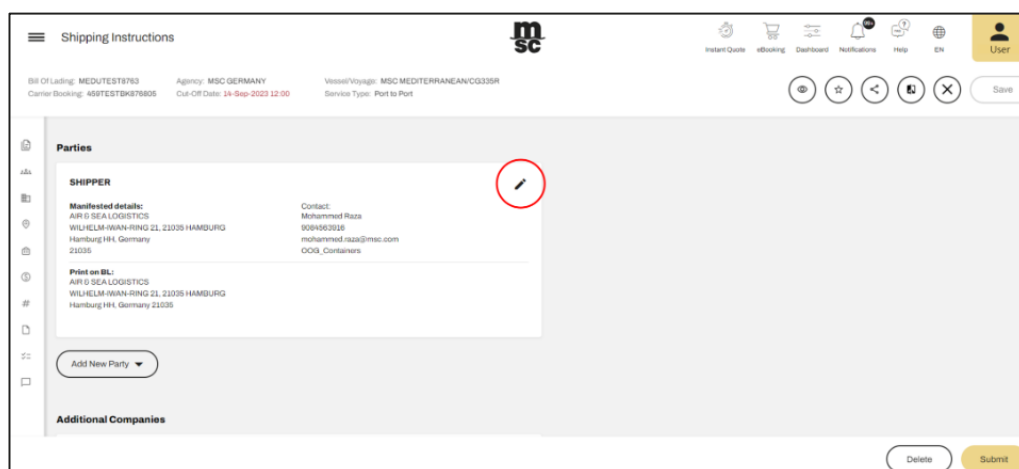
Shipping Instructions

msc

Instant Quote eBooking Dashboard Notifications Help EN User

Bill Of Lading: MEDUTEST8763
Carrier Booking: 459TESTBK876805

Agency: MSC GERMANY
Cut-Off Date: 14-Sep-2023 12:00

Vessel/Voyage: MSC MEDITERRANEAN/CG335R
Service Type: Port to Port

Save

Parties

SHIPPER

Manifested details:
AIR & SEA LOGISTICS
WILHELM-IWAN-RING 21, 21035 HAMBURG
Hamburg HH, Germany
21035

Contact:
Mohammed Raza
9084563916
mohammed.raza@msc.com
OOG_Containers

Print on BL:
AIR & SEA LOGISTICS
WILHELM-IWAN-RING 21, 21035 HAMBURG
Hamburg HH, Germany 21035

Add New Party

Additional Companies

Delete Submit